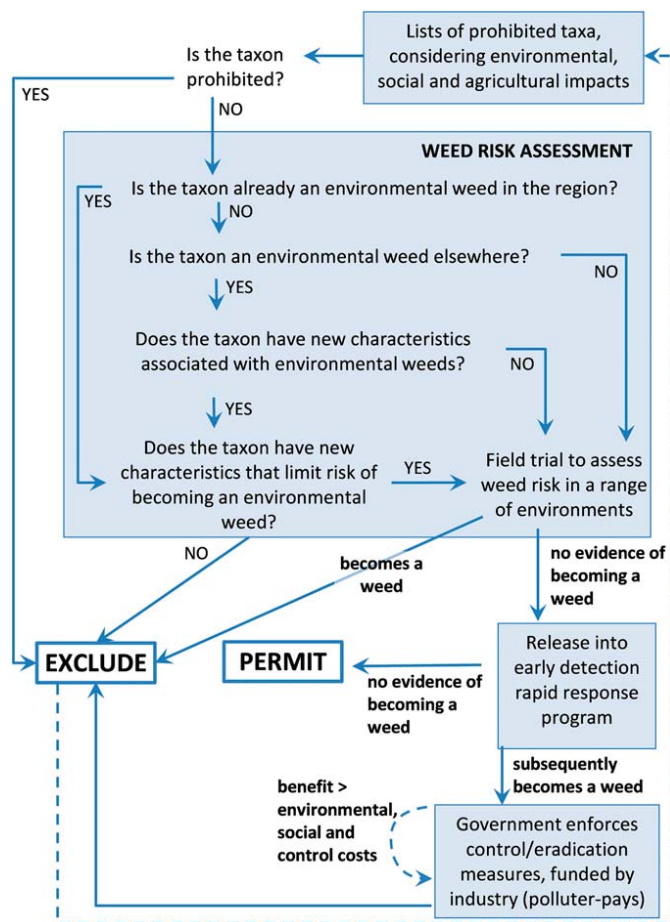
Lists of prohibited taxa, considering environmental, social and agricultural impacts

Is the taxon prohibited?

YES

NO

WEED RISK ASSESSMENT

Is the taxon already an environmental weed in the region?

YES

NO

Is the taxon an environmental weed elsewhere?

NO

YES

Does the taxon have new characteristics associated with environmental weeds?

NO

YES

Does the taxon have new characteristics that limit risk of becoming an environmental weed?

YES

Field trial to assess weed risk in a range of environments

NO

becomes a weed

no evidence of becoming a weed

EXCLUDE

PERMIT

no evidence of becoming a weed

Release into early detection rapid response program

subsequently becomes a weed

benefit > environmental, social and control costs

Government enforces control/eradication measures, funded by industry (polluter-pays)